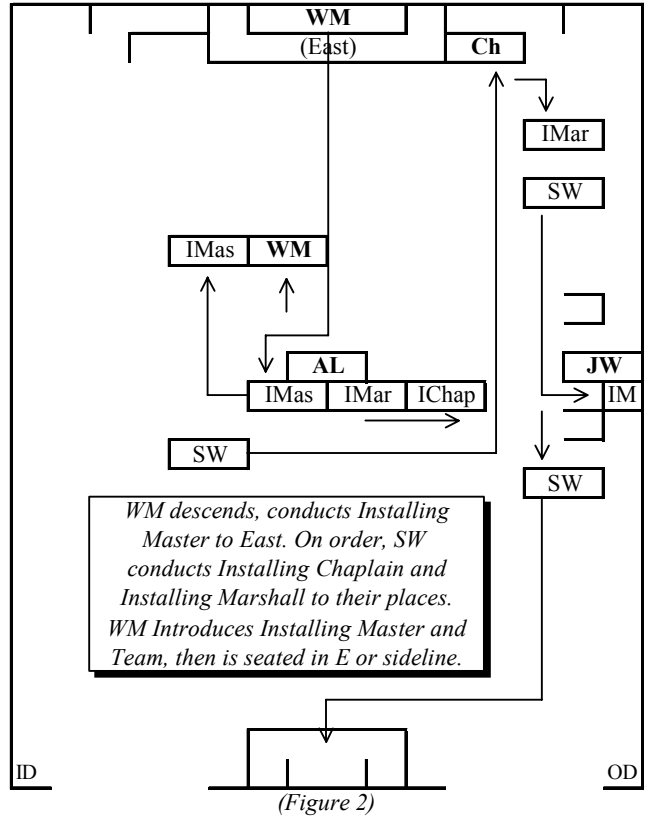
WM
(East)
Ch

IMar
SW

IMas WM

AL
IMas IMar IChap

JW
IM

SW
SW

*WM descends, conducts Installing Master to East. On order, SW conducts Installing Chaplain and Installing Marshall to their places. WM Introduces Installing Master and Team, then is seated in E or sideline.*

ID
OD

*(Figure 2)*